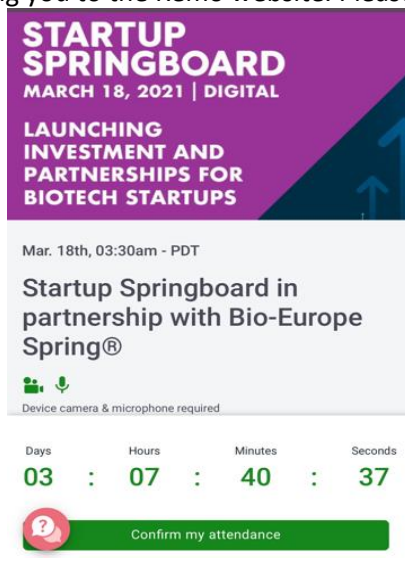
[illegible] you to the Hemo website. Pleas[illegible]

STARTUP SPRINGBOARD
MARCH 18, 2021 | DIGITAL

LAUNCHING INVESTMENT AND PARTNERSHIPS FOR BIOTECH STARTUPS

Mar. 18th, 03:30am - PDT

Startup Springboard in partnership with Bio-Europe Spring®

Device camera & microphone required

| Days | | Hours | | Minutes | | Seconds |
|---|---|---|---|---|---|---|
| 03 | : | 07 | : | 40 | : | 37 |

Confirm my attendance